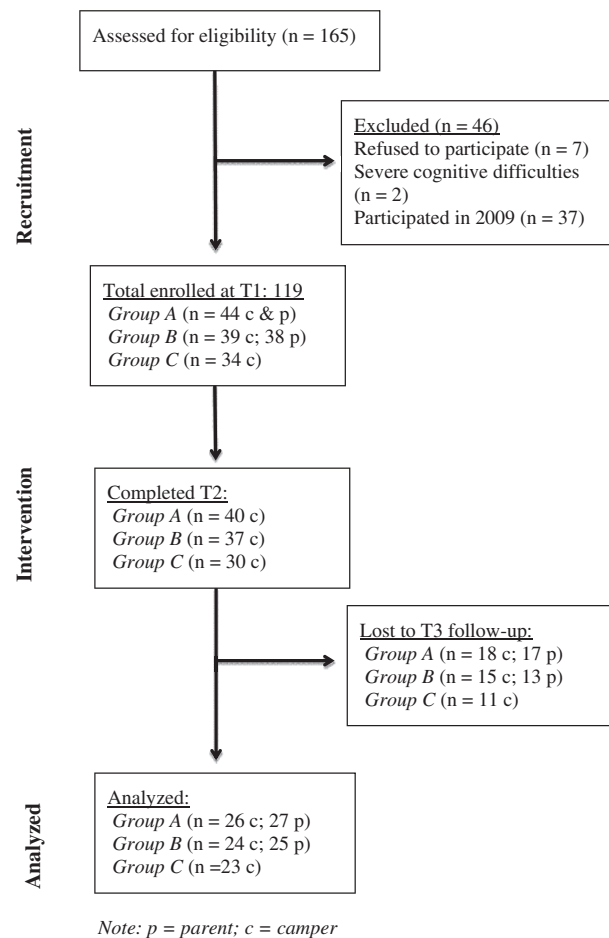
Recruitment

Assessed for eligibility (n = 165)

Excluded (n = 46)
Refused to participate (n = 7)
Severe cognitive difficulties (n = 2)
Participated in 2009 (n = 37)

Total enrolled at T1: 119
Group A (n = 44 c & p)
Group B (n = 39 c; 38 p)
Group C (n = 34 c)

Intervention

Completed T2:
Group A (n = 40 c)
Group B (n = 37 c)
Group C (n = 30 c)

Lost to T3 follow-up:
Group A (n = 18 c; 17 p)
Group B (n = 15 c; 13 p)
Group C (n = 11 c)

Analyzed

Analyzed:
Group A (n = 26 c; 27 p)
Group B (n = 24 c; 25 p)
Group C (n =23 c)

Note: p = parent; c = camper